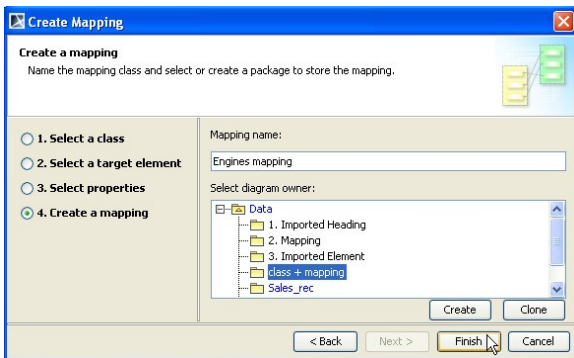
Create Mapping

Create a mapping
Name the mapping class and select or create a package to store the mapping.

1. Select a class
2. Select a target element
3. Select properties
4. Create a mapping

Mapping name:
Engines mapping

Select diagram owner:
Data
1. Imported Heading
2. Mapping
3. Imported Element
class + mapping
Sales_rec

Create
Clone

< Back
Next >
Finish
Cancel